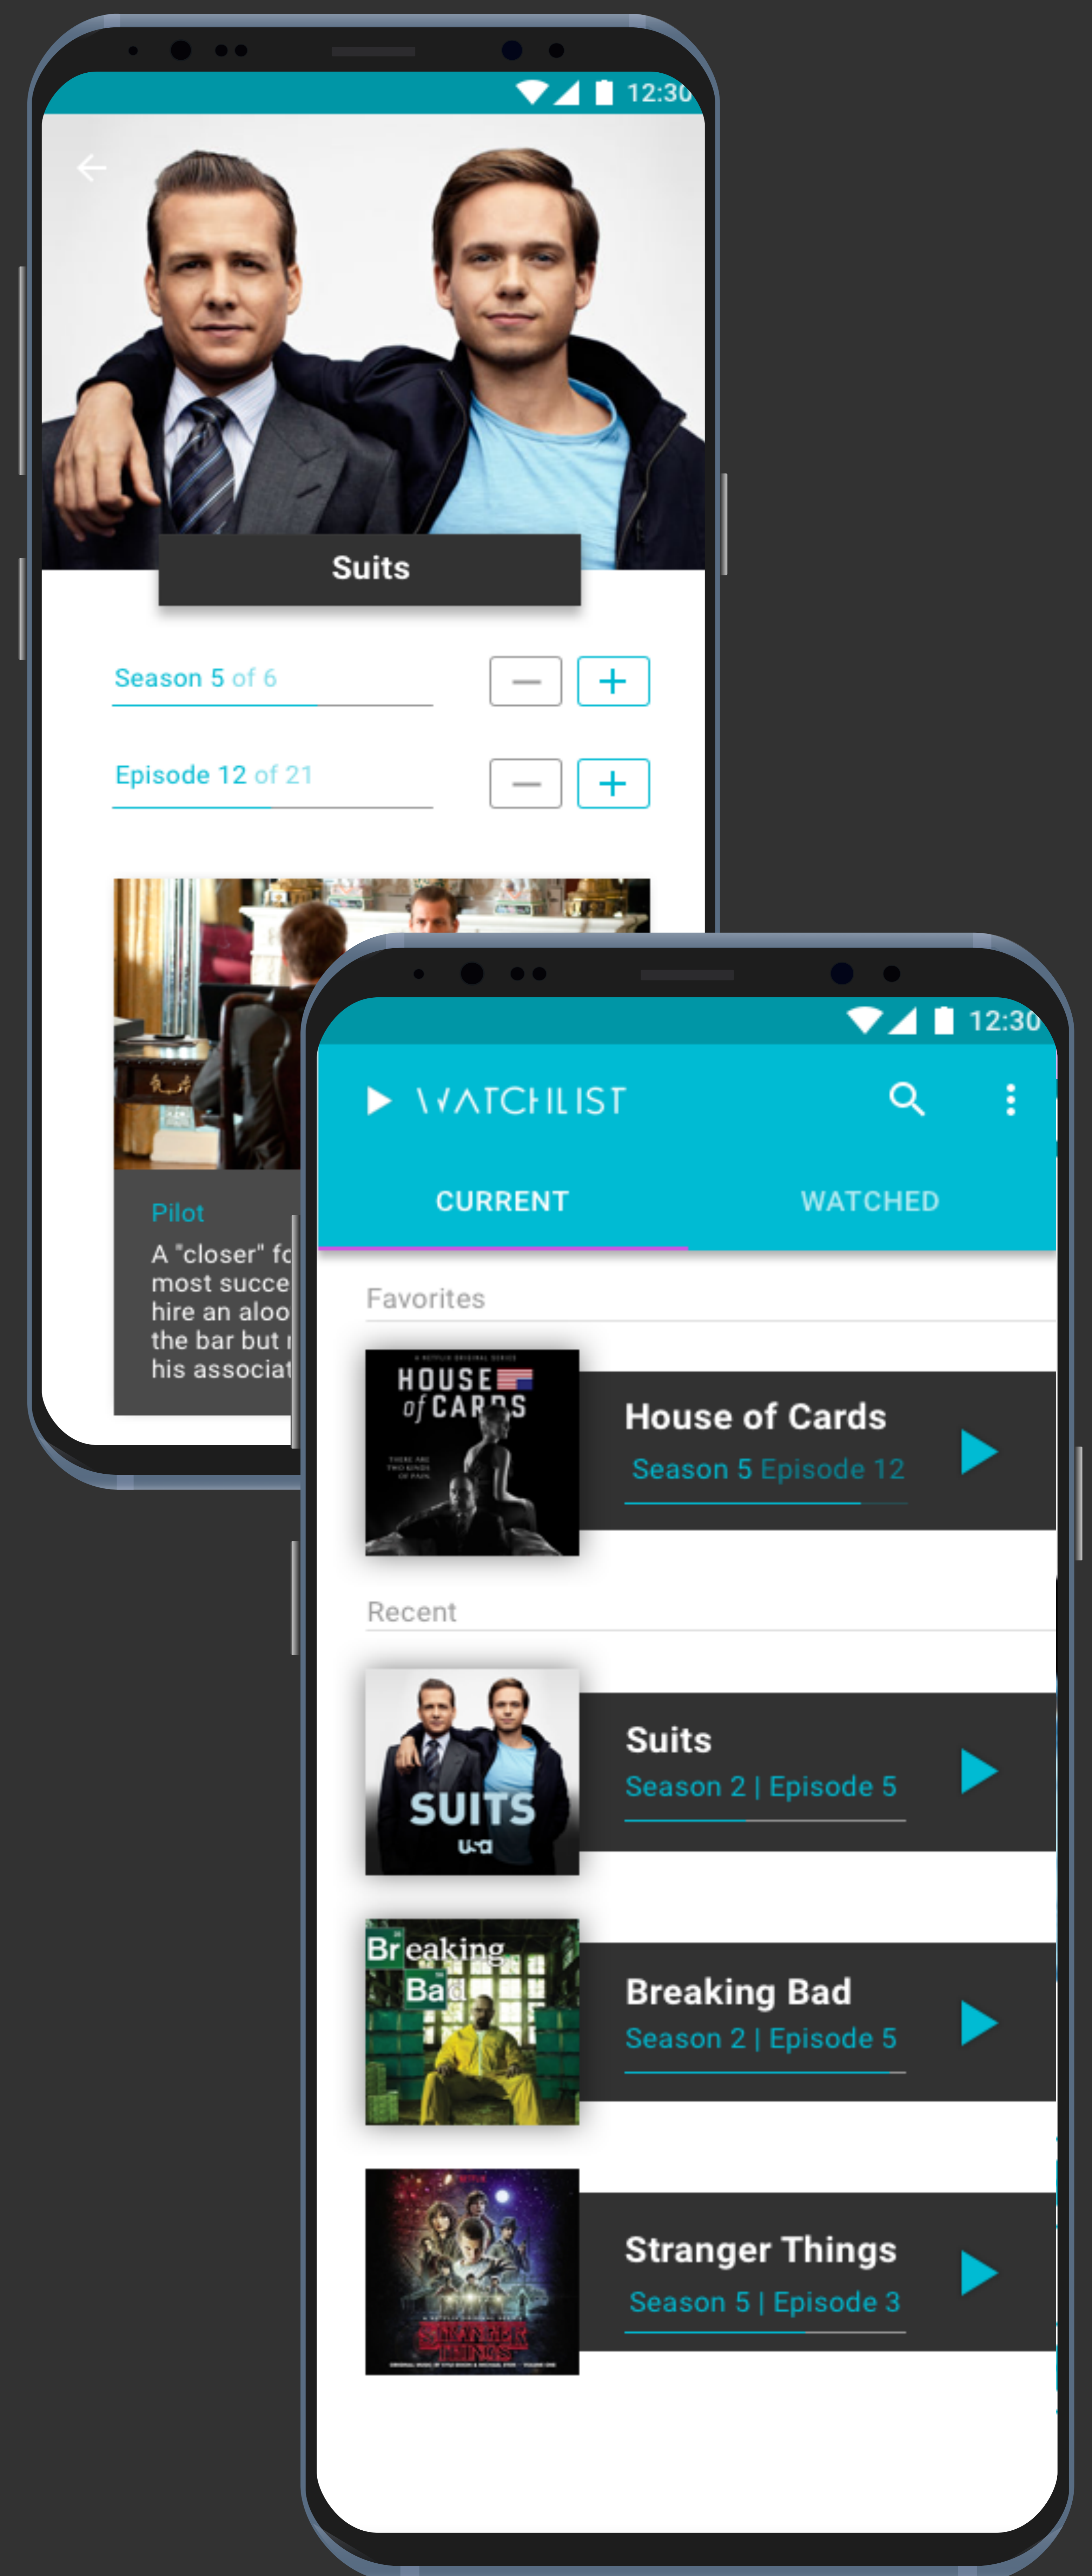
12:30

Suits

Season 5 of 6

Episode 12 of 21

Pilot
A "closer" fo
most succe
hire an aloo
the bar but i
his associat

12:30

WATCHLIST

CURRENT
WATCHED

Favorites

HOUSE of CARDS

House of Cards
Season 5 Episode 12

Recent

SUITS

Suits
Season 2 | Episode 5

Breaking Bad

Breaking Bad
Season 2 | Episode 5

Stranger Things
Season 5 | Episode 3